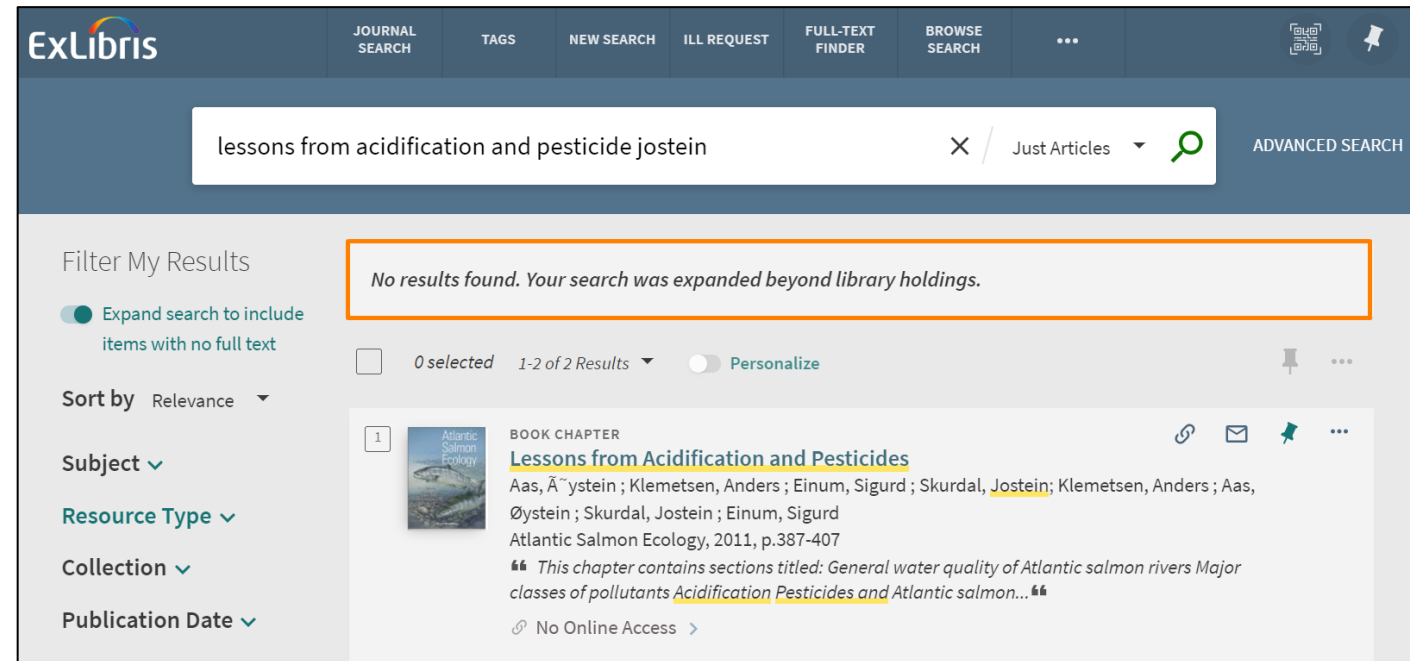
ExLibris

JOURNAL SEARCH
TAGS
NEW SEARCH
ILL REQUEST
FULL-TEXT FINDER
BROWSE SEARCH
•••

lessons from acidification and pesticide jostein
Just Articles
ADVANCED SEARCH

Filter My Results
Expand search to include items with no full text
Sort by Relevance
Subject
Resource Type
Collection
Publication Date

No results found. Your search was expanded beyond library holdings.

0 selected 1-2 of 2 Results
Personalize

1
Atlantic Salmon Ecology
BOOK CHAPTER
Lessons from Acidification and Pesticides
Aas, Ã˜ystein ; Klemetsen, Anders ; Einum, Sigurd ; Skurdal, Jostein; Klemetsen, Anders ; Aas, Øystein ; Skurdal, Jostein ; Einum, Sigurd
Atlantic Salmon Ecology, 2011, p.387-407
This chapter contains sections titled: General water quality of Atlantic salmon rivers Major classes of pollutants Acidification Pesticides and Atlantic salmon...
No Online Access